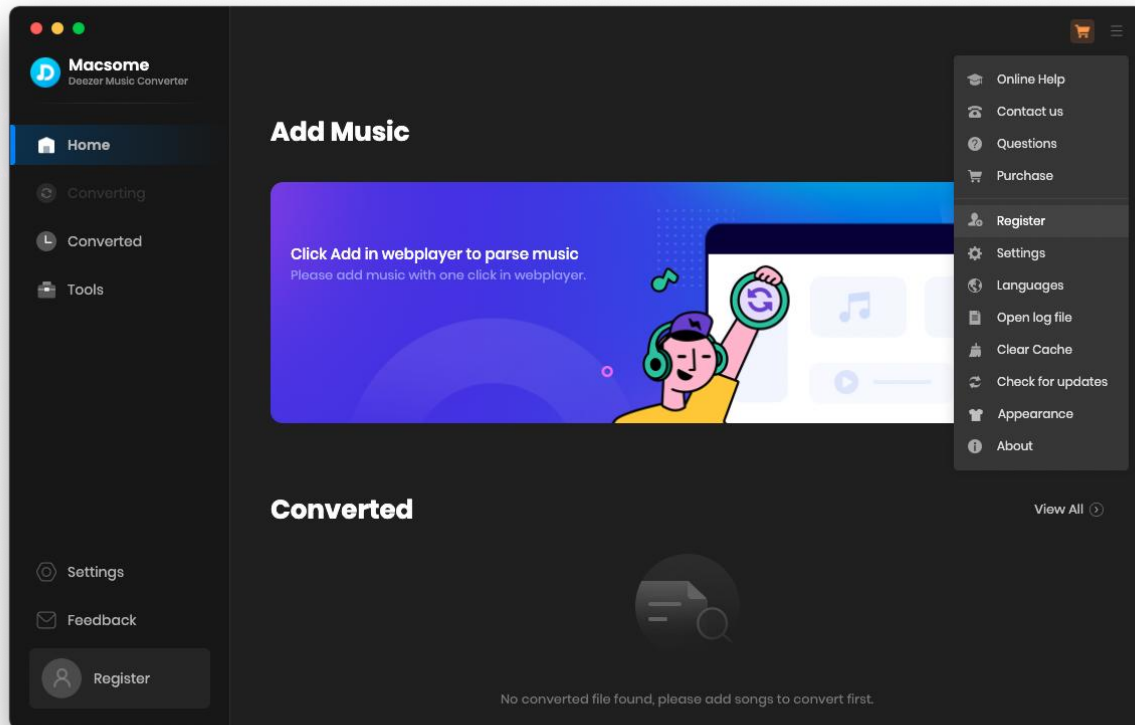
Macsome
Deezer Music Converter

Home
Converting
Converted
Tools

Settings
Feedback
Register

Add Music

Click Add in webplayer to parse music
Please add music with one click in webplayer.

Converted
View All

No converted file found, please add songs to convert first.

Online Help
Contact us
Questions
Purchase
Register
Settings
Languages
Open log file
Clear Cache
Check for updates
Appearance
About